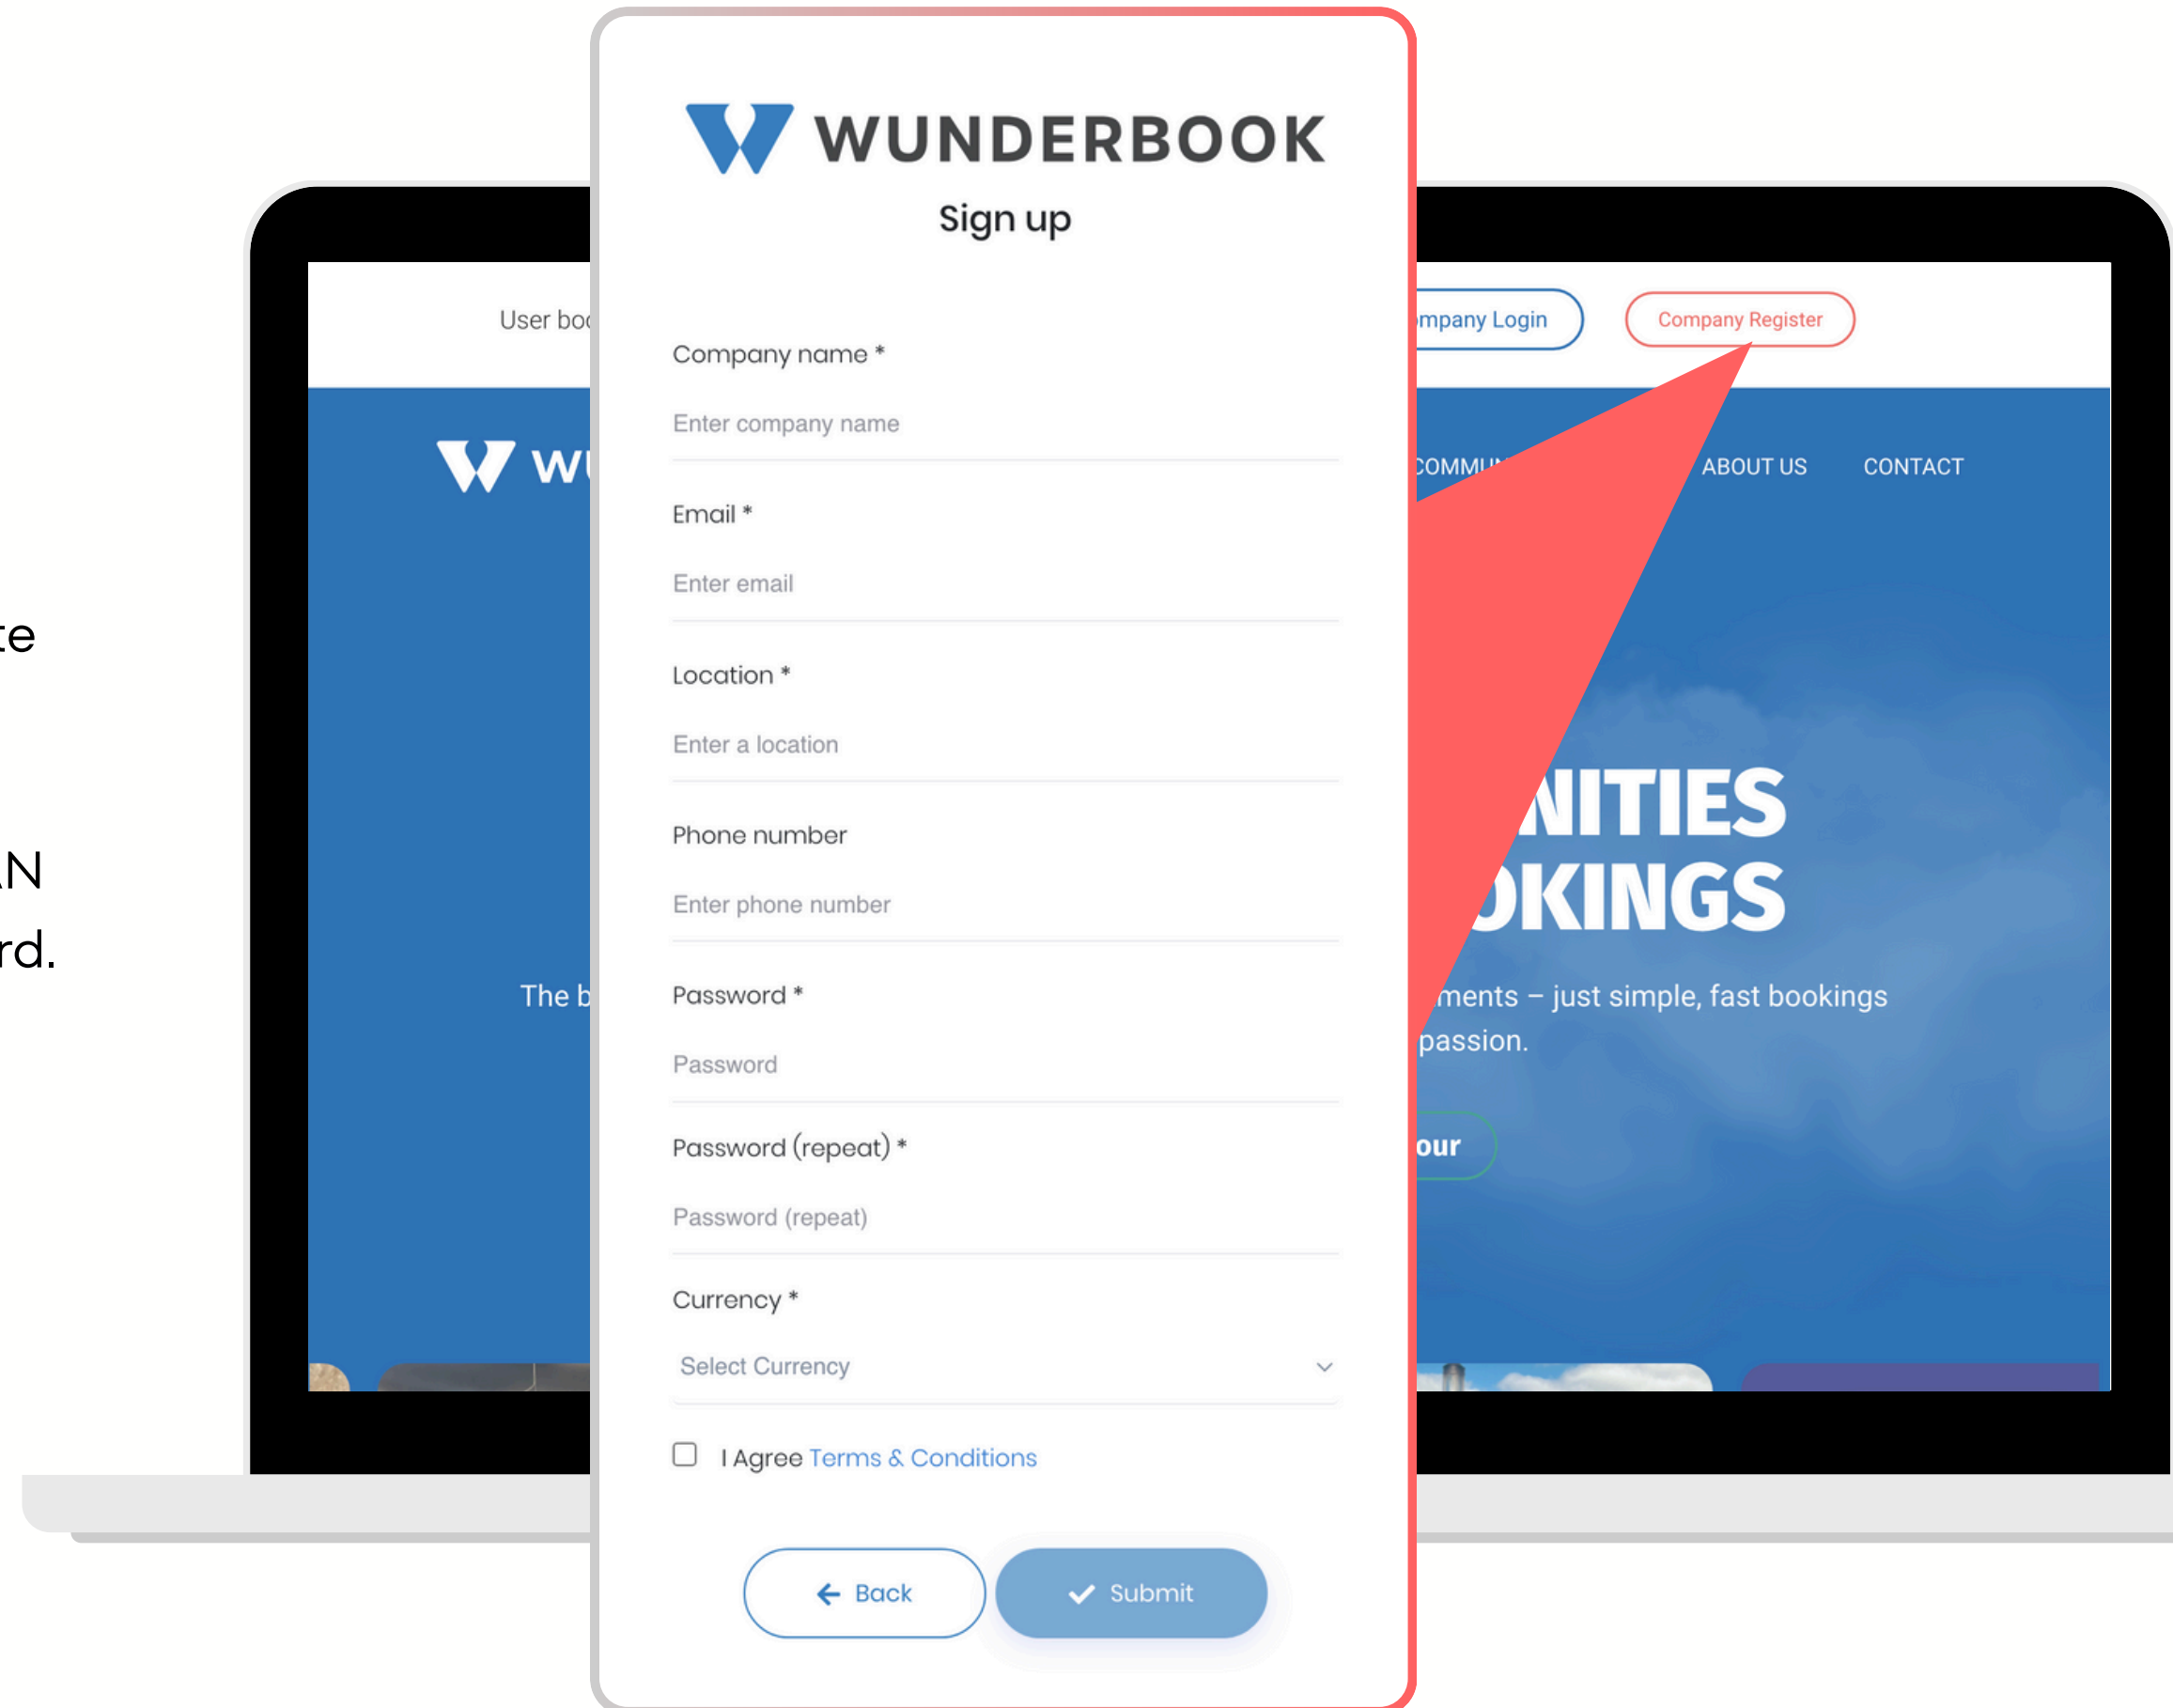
te

N
rd.

User boo

W WU

The b

mpany Login

Company Register

COMMU

ABOUT US

CONTACT

NITIES
OKINGS

ments – just simple, fast bookings
passion.

our

WUNDERBOOK
Sign up

Company name *
Enter company name

Email *
Enter email

Location *
Enter a location

Phone number
Enter phone number

Password *
Password

Password (repeat) *
Password (repeat)

Currency *
Select Currency

I Agree Terms & Conditions

Back

Submit